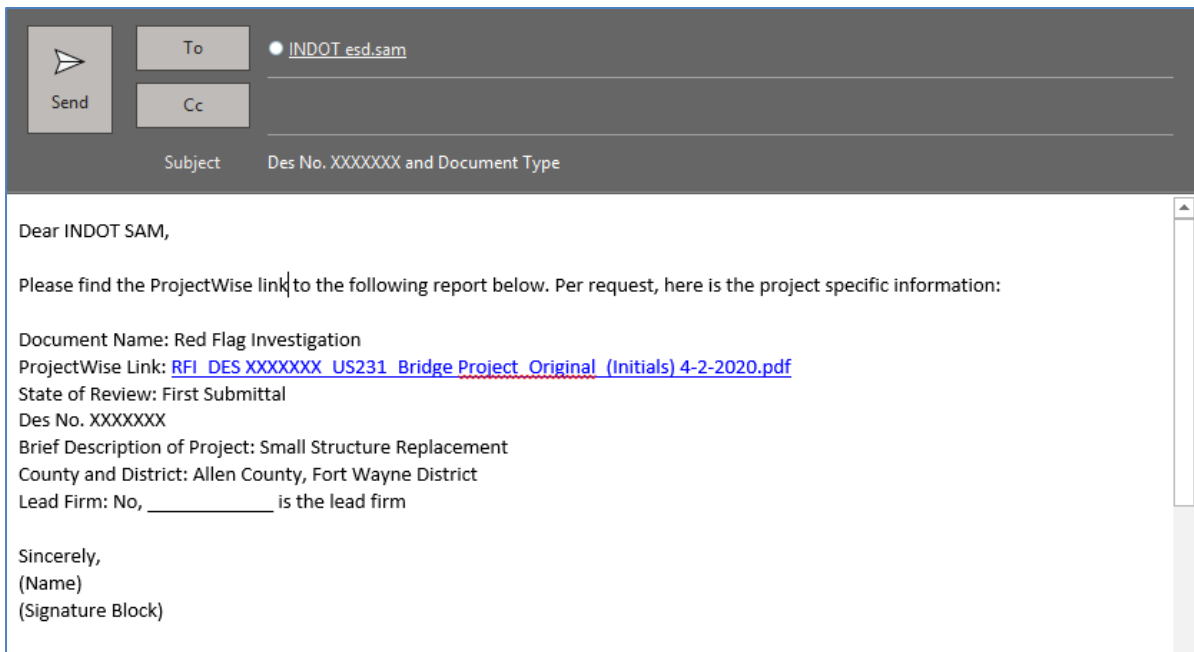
Send

To

INDOT esd.sam

Cc

Subject

Des No. XXXXXXX and Document Type

Dear INDOT SAM,

Please find the ProjectWise link to the following report below. Per request, here is the project specific information:

Document Name: Red Flag Investigation
ProjectWise Link: RFI_DES XXXXXXX_US231_Bridge Project_Original_(Initials) 4-2-2020.pdf
State of Review: First Submittal
Des No. XXXXXXX
Brief Description of Project: Small Structure Replacement
County and District: Allen County, Fort Wayne District
Lead Firm: No, ____________ is the lead firm

Sincerely,
(Name)
(Signature Block)